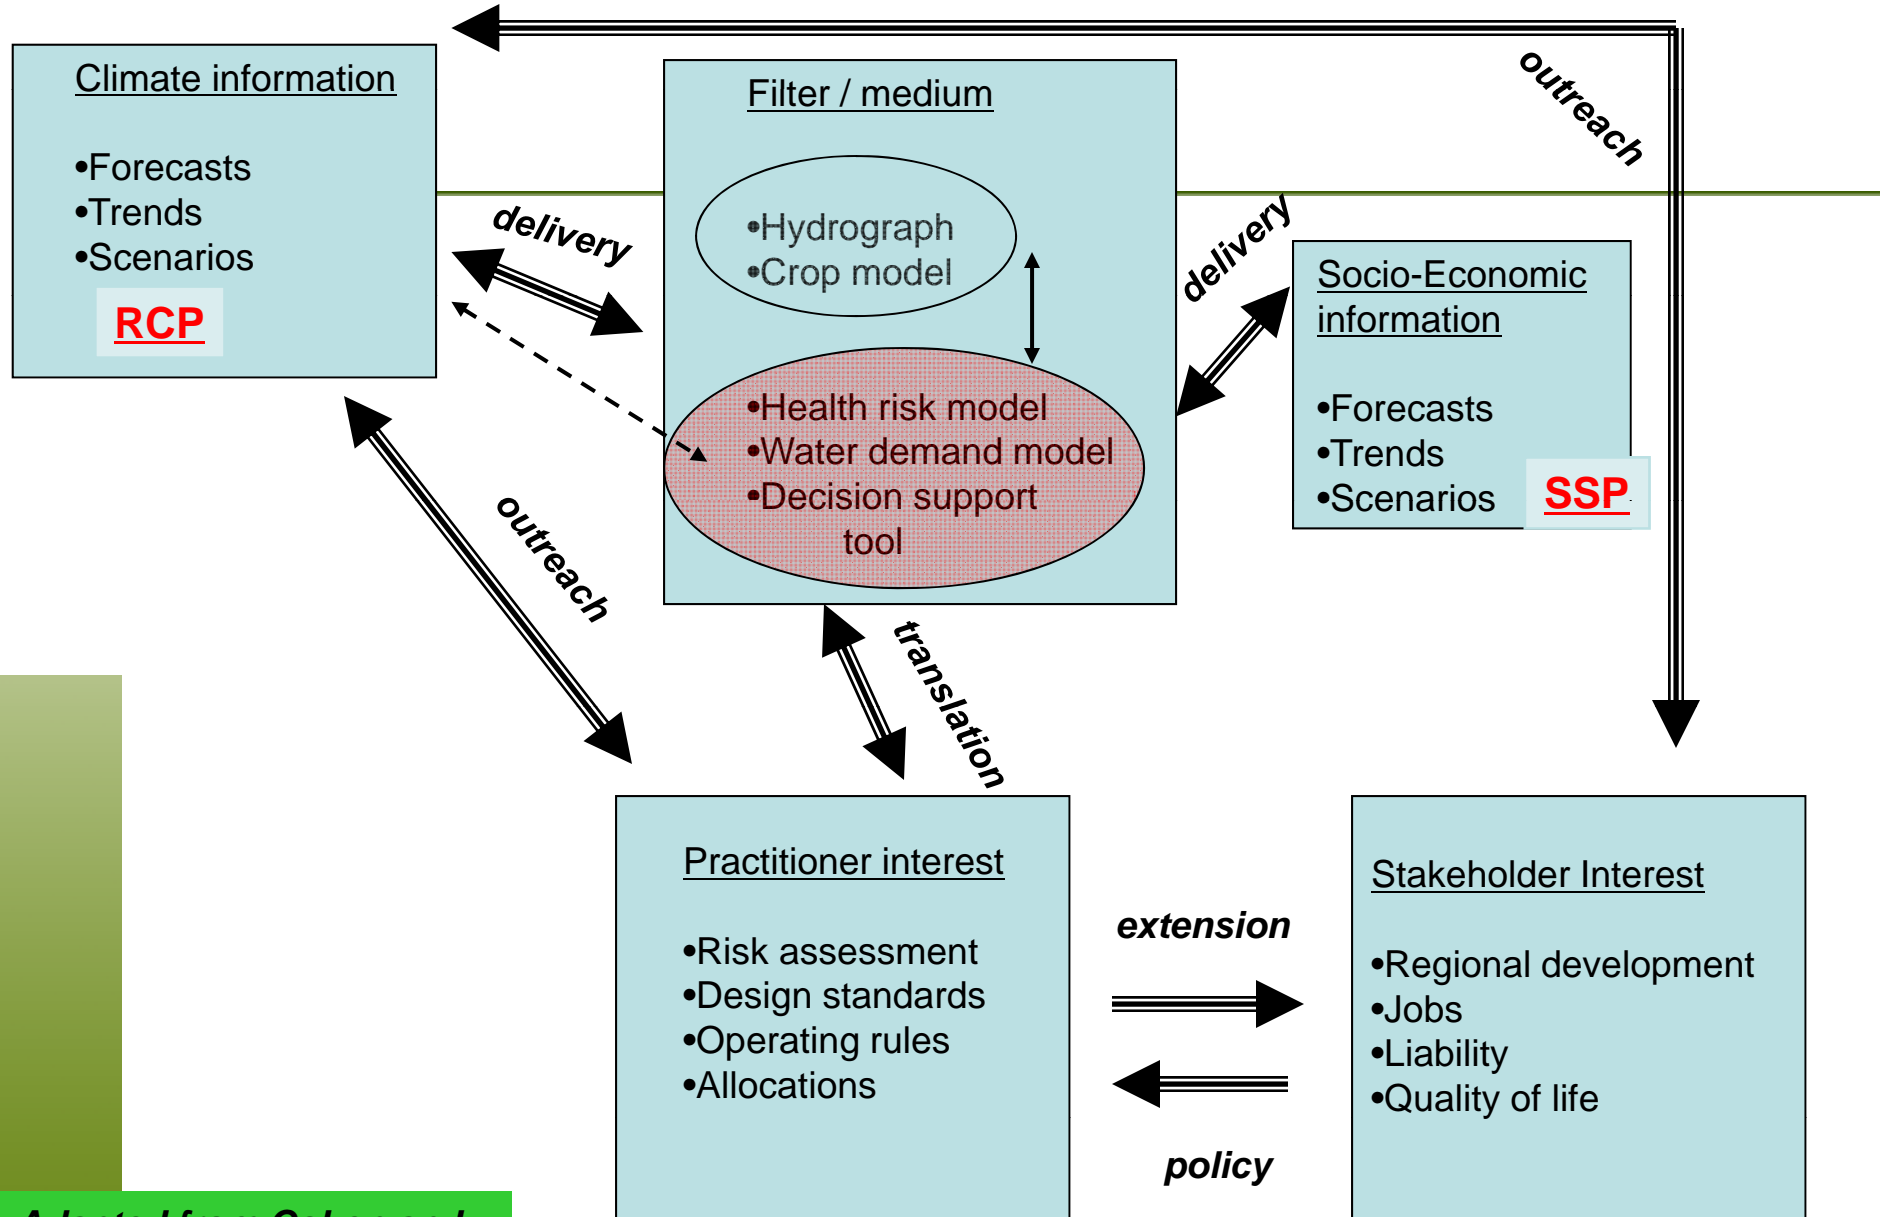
Climate information

•Forecasts
•Trends
•Scenarios

RCP

Filter / medium

•Hydrograph
•Crop model

•Health risk model
•Water demand model
•Decision support tool

outreach

delivery

delivery

Socio-Economic information

•Forecasts
•Trends
•Scenarios

SSP

outreach

translation

Practitioner interest

•Risk assessment
•Design standards
•Operating rules
•Allocations

extension

policy

Stakeholder Interest

•Regional development
•Jobs
•Liability
•Quality of life

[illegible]